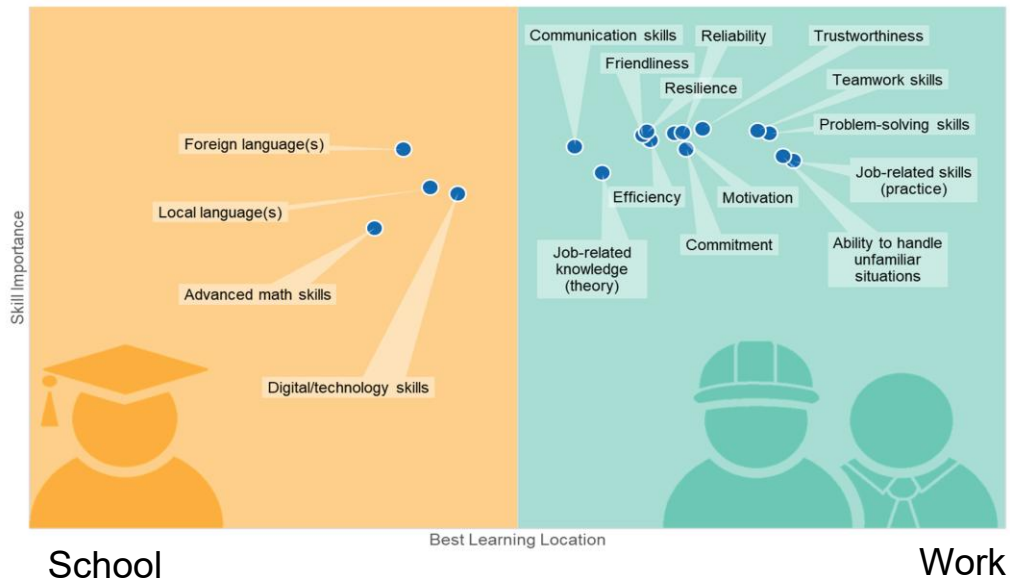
Foreign language(s)

Local language(s)

Advanced math skills

Digital/technology skills

Communication skills

Friendliness

Reliability

Resilience

Trustworthiness

Teamwork skills

Problem-solving skills

Job-related skills (practice)

Efficiency

Motivation

Commitment

Job-related knowledge (theory)

Ability to handle unfamiliar situations

Skill Importance

Best Learning Location

School

Work